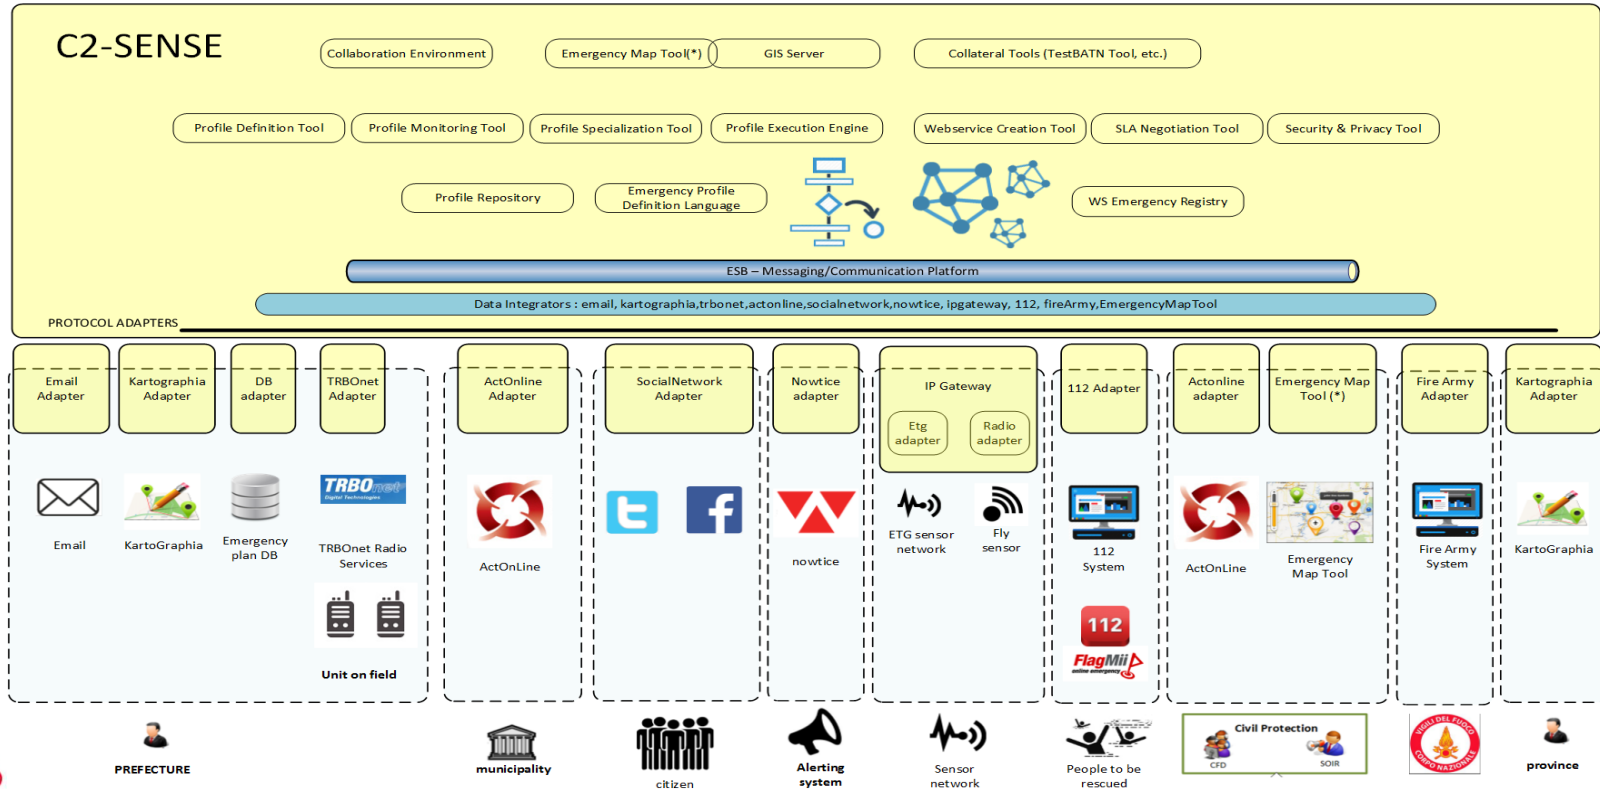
C2-SENSE

Collaboration Environment

Emergency Map Tool(*)

GIS Server

Collateral Tools (TestBATN Tool, etc.)

Profile Definition Tool

Profile Monitoring Tool

Profile Specialization Tool

Profile Execution Engine

Webservice Creation Tool

SLA Negotiation Tool

Security & Privacy Tool

Profile Repository

Emergency Profile Definition Language

WS Emergency Registry

ESB – Messaging/Communication Platform

Data Integrators : email, kartographia,trbonet,actonline,socialnetwork,nowtice, ipgateway, 112, fireArmy,EmergencyMapTool

PROTOCOL ADAPTERS

Email Adapter

Kartographia Adapter

DB adapter

TRBOnet Adapter

ActOnline Adapter

SocialNetwork Adapter

Nowtice adapter

IP Gateway

Etg adapter

Radio adapter

112 Adapter

Actonline adapter

Emergency Map Tool (*)

Fire Army Adapter

Kartographia Adapter

Email

KartoGraphia

Emergency plan DB

TRBOnet
Digital Technologies

TRBONet Radio Services

Unit on field

ActOnLine

nowtice

ETG sensor network

Fly sensor

112 System

112

FlagMii

ActOnLine

Emergency Map Tool

Fire Army System

KartoGraphia

PREFECTURE

municipality

citizen

Alerting system

Sensor network

People to be rescued

Civil Protection

CFD

SOIR

VIGILI DEL FUOCO
CORPO NAZIONALE

province